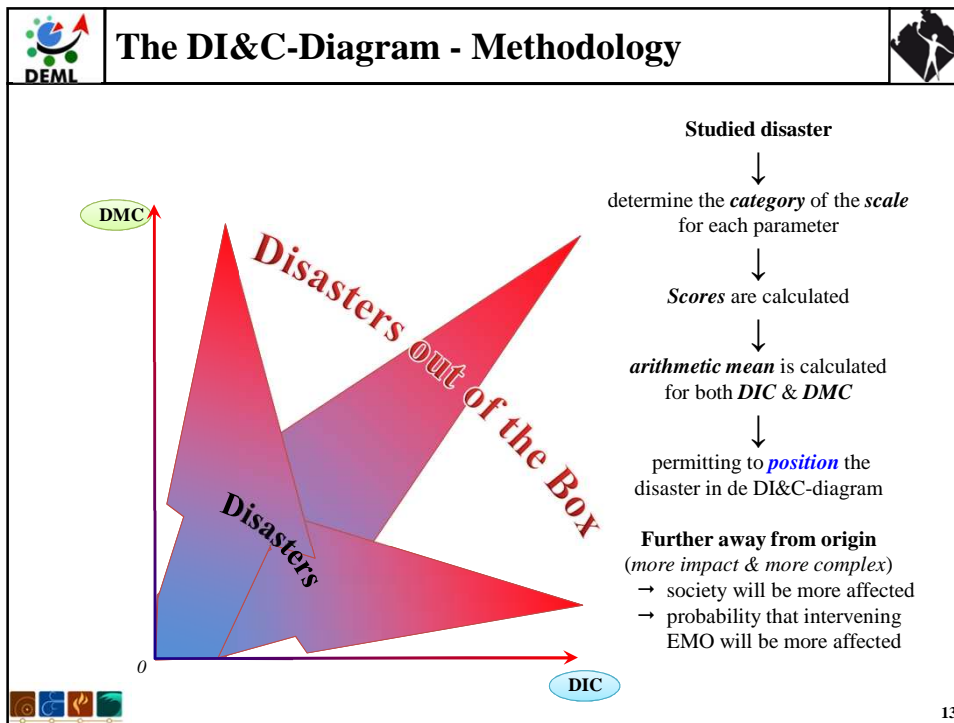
DEML

The DI&C-Diagram - Methodology

DMC

Disasters out of the Box

Disasters

0

DIC

Studied disaster

↓

determine the *category* of the *scale* for each parameter

↓

*Scores* are calculated

↓

*arithmetic mean* is calculated for both *DIC* & *DMC*

↓

permitting to *position* the disaster in de DI&C-diagram

**Further away from origin**
(*more impact & more complex*)
→ society will be more affected
→ probability that intervening EMO will be more affected

13